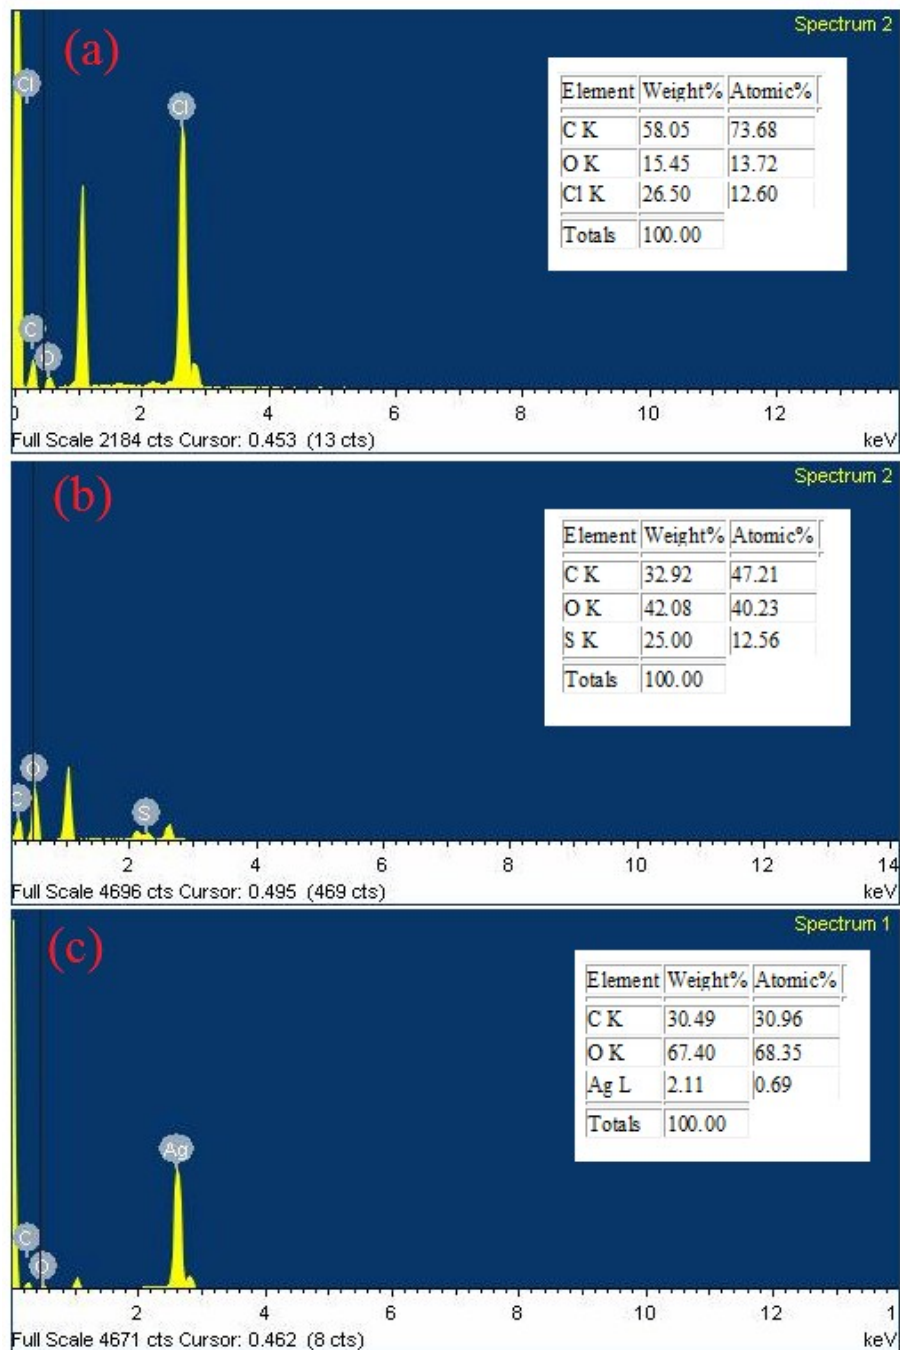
Spectrum 2

(a)

Cl

Cl

C

O

| Element | Weight% | Atomic% |
|---|---|---|
| C K | 58.05 | 73.68 |
| O K | 15.45 | 13.72 |
| Cl K | 26.50 | 12.60 |
| Totals | 100.00 | |

0 2 4 6 8 10 12

Full Scale 2184 cts Cursor: 0.453 (13 cts)

keV

Spectrum 2

(b)

| Element | Weight% | Atomic% |
|---|---|---|
| C K | 32.92 | 47.21 |
| O K | 42.08 | 40.23 |
| S K | 25.00 | 12.56 |
| Totals | 100.00 | |

O

C

S

2 4 6 8 10 12 14

Full Scale 4696 cts Cursor: 0.495 (469 cts)

keV

Spectrum 1

(c)

| Element | Weight% | Atomic% |
|---|---|---|
| C K | 30.49 | 30.96 |
| O K | 67.40 | 68.35 |
| Ag L | 2.11 | 0.69 |
| Totals | 100.00 | |

Ag

C

O

2 4 6 8 10 12 1

Full Scale 4671 cts Cursor: 0.462 (8 cts)

keV